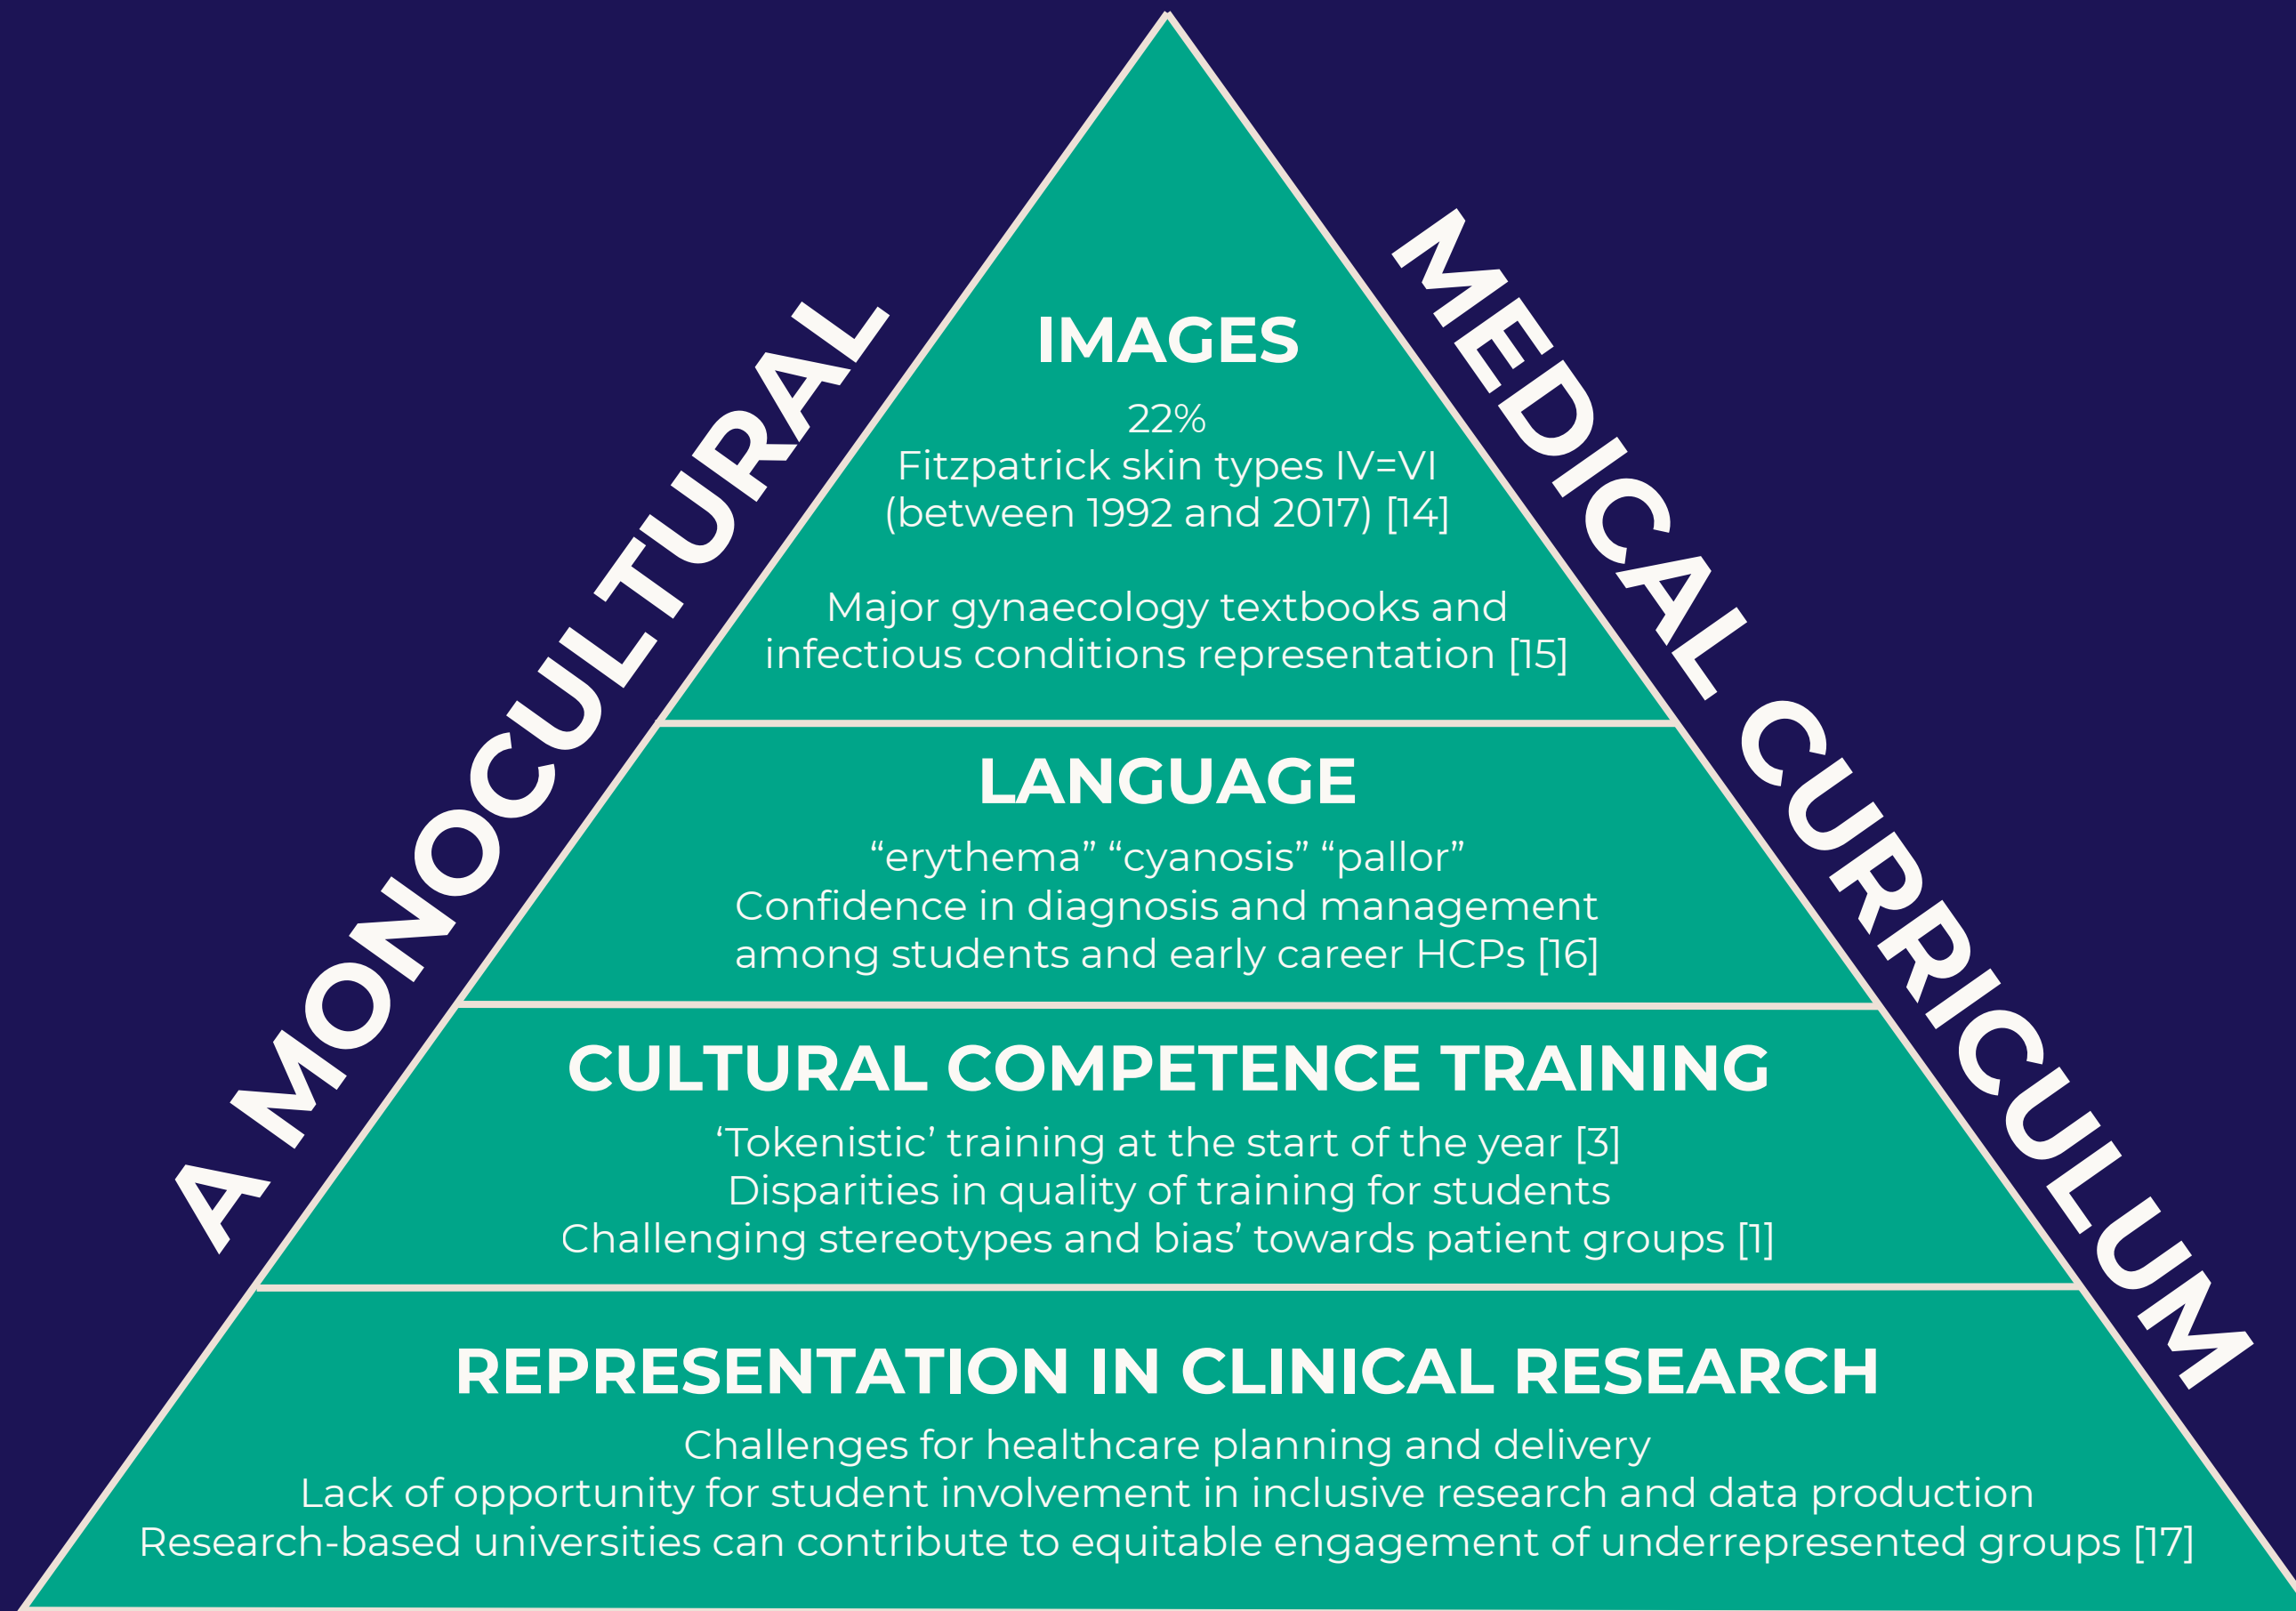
A MONOCULTURAL

MEDICAL CURRICULUM

IMAGES

22%
Fitzpatrick skin types IV=VI
(between 1992 and 2017) [14]

Major gynaecology textbooks and infectious conditions representation [15]

LANGUAGE

“erythema” “cyanosis” “pallor”
Confidence in diagnosis and management among students and early career HCPs [16]

CULTURAL COMPETENCE TRAINING

‘Tokenistic’ training at the start of the year [3]
Disparities in quality of training for students
Challenging stereotypes and bias’ towards patient groups [1]

REPRESENTATION IN CLINICAL RESEARCH

Challenges for healthcare planning and delivery
Lack of opportunity for student involvement in inclusive research and data production
Research-based universities can contribute to equitable engagement of underrepresented groups [17]